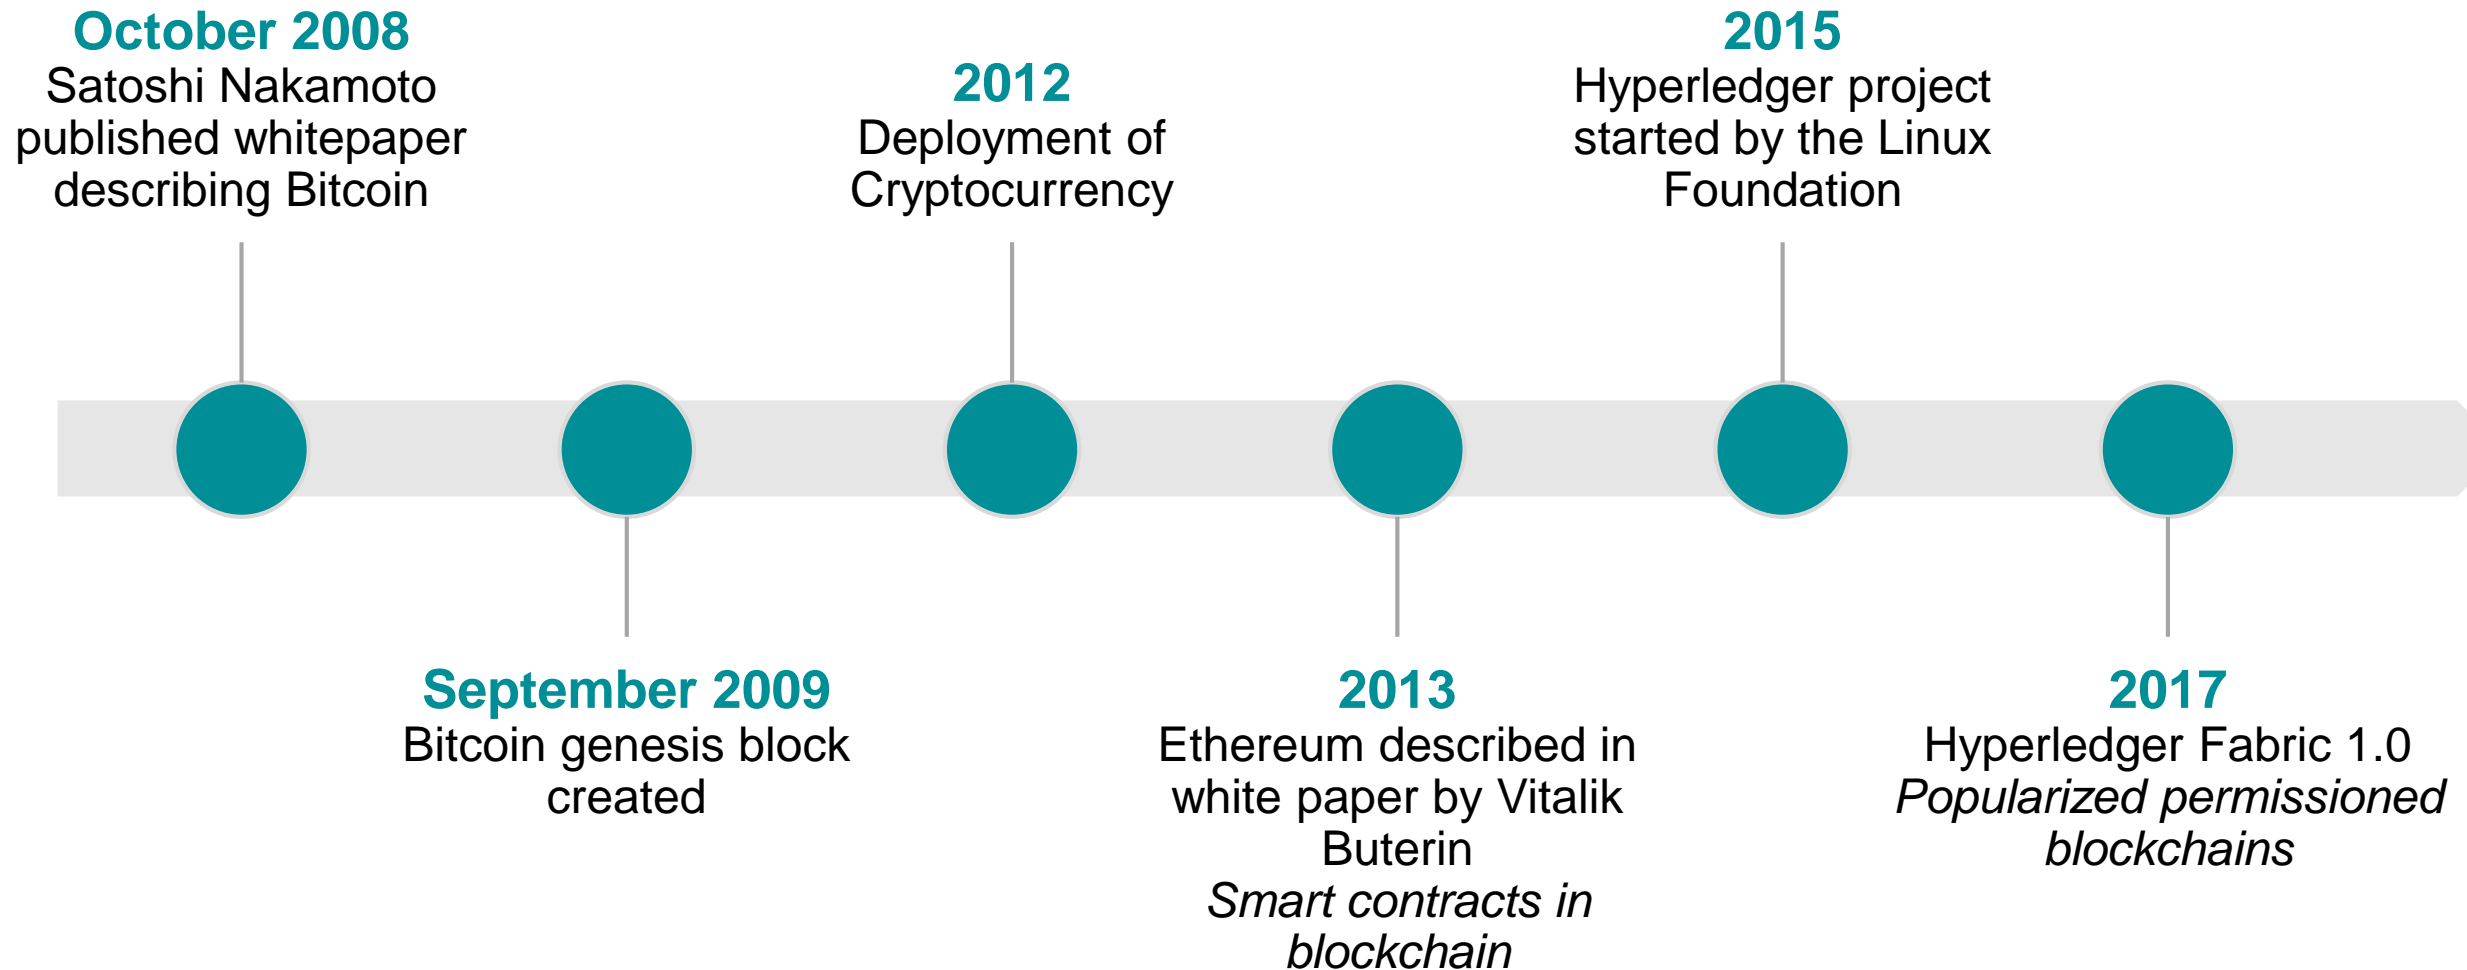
October 2008
Satoshi Nakamoto published whitepaper describing Bitcoin

September 2009
Bitcoin genesis block created

2012
Deployment of Cryptocurrency

2013
Ethereum described in white paper by Vitalik Buterin
*Smart contracts in blockchain*

2015
Hyperledger project started by the Linux Foundation

2017
Hyperledger Fabric 1.0
*Popularized permissioned blockchains*